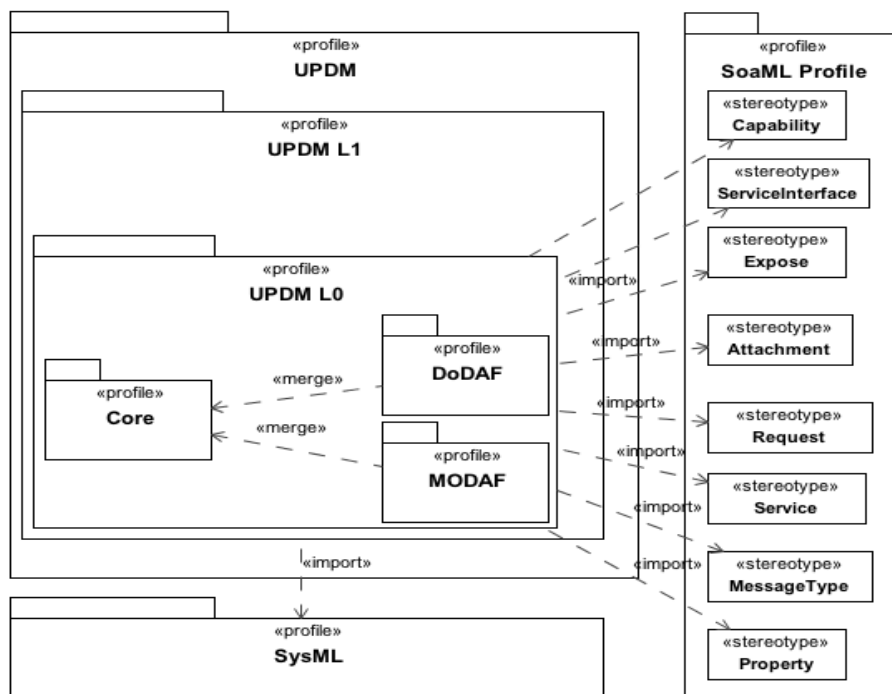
«profile»
UPDM

«profile»
UPDM L1

«profile»
UPDM L0

«profile»
Core

«profile»
DoDAF

«profile»
MODAF

«merge»

«merge»

«import»

«profile»
SysML

«profile»
SoaML Profile

«stereotype»
Capability

«stereotype»
ServiceInterface

«stereotype»
Expose

«stereotype»
Attachment

«stereotype»
Request

«stereotype»
Service

«stereotype»
MessageType

«stereotype»
Property

«import»

«import»

«import»

«import»

«import»

«import»